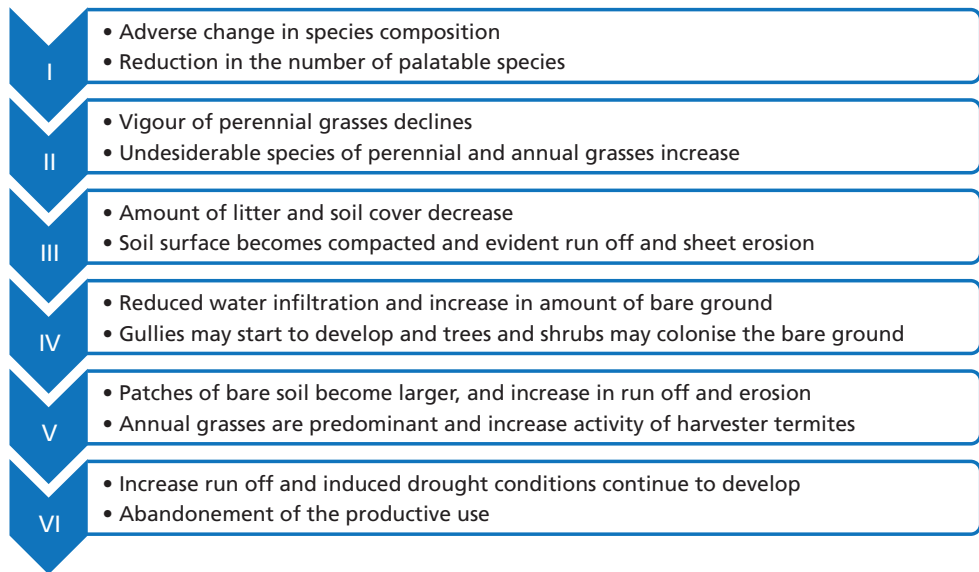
I
• Adverse change in species composition
• Reduction in the number of palatable species

II
• Vigour of perennial grasses declines
• Undesiderable species of perennial and annual grasses increase

III
• Amount of litter and soil cover decrease
• Soil surface becomes compacted and evident run off and sheet erosion

IV
• Reduced water infiltration and increase in amount of bare ground
• Gullies may start to develop and trees and shrubs may colonise the bare ground

V
• Patches of bare soil become larger, and increase in run off and erosion
• Annual grasses are predominant and increase activity of harvester termites

VI
• Increase run off and induced drought conditions continue to develop
• Abandonement of the productive use